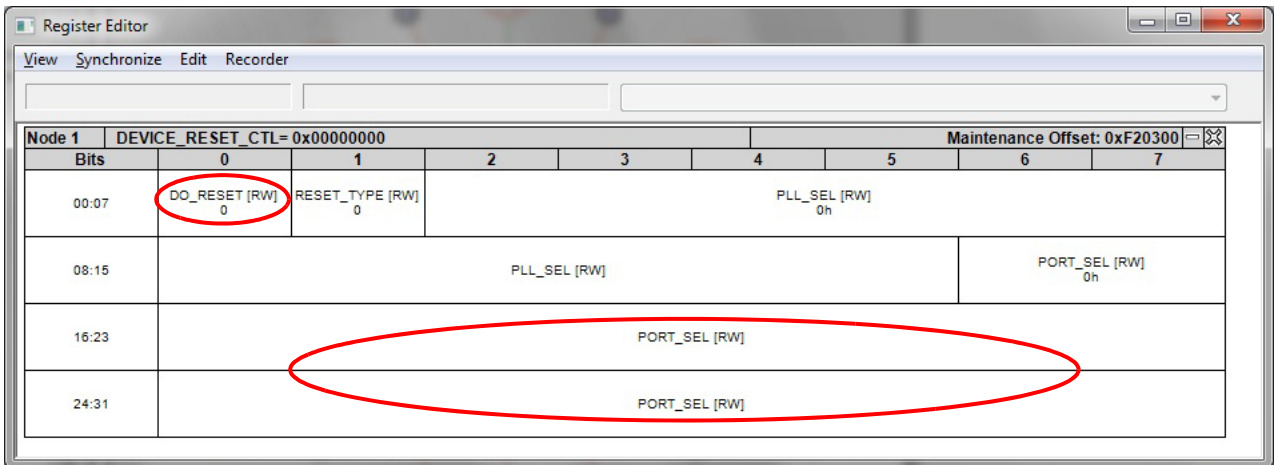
Register Editor

View Synchronize Edit Recorder

| Node 1 | DEVICE_RESET_CTL= 0x00000000 | | | | | | Maintenance Offset: 0xF20300 |
|---|---|---|---|---|---|---|---|
| Bits | 0 | 1 | 2 | 3 | 4 | 5 | 6 | 7 |
| 00:07 | DO_RESET [RW] 0 | RESET_TYPE [RW] 0 | PLL_SEL [RW] 0h | | | | | |
| 08:15 | PLL_SEL [RW] | | | | | | PORT_SEL [RW] 0h | |
| 16:23 | PORT_SEL [RW] | | | | | | | |
| 24:31 | PORT_SEL [RW] | | | | | | | |